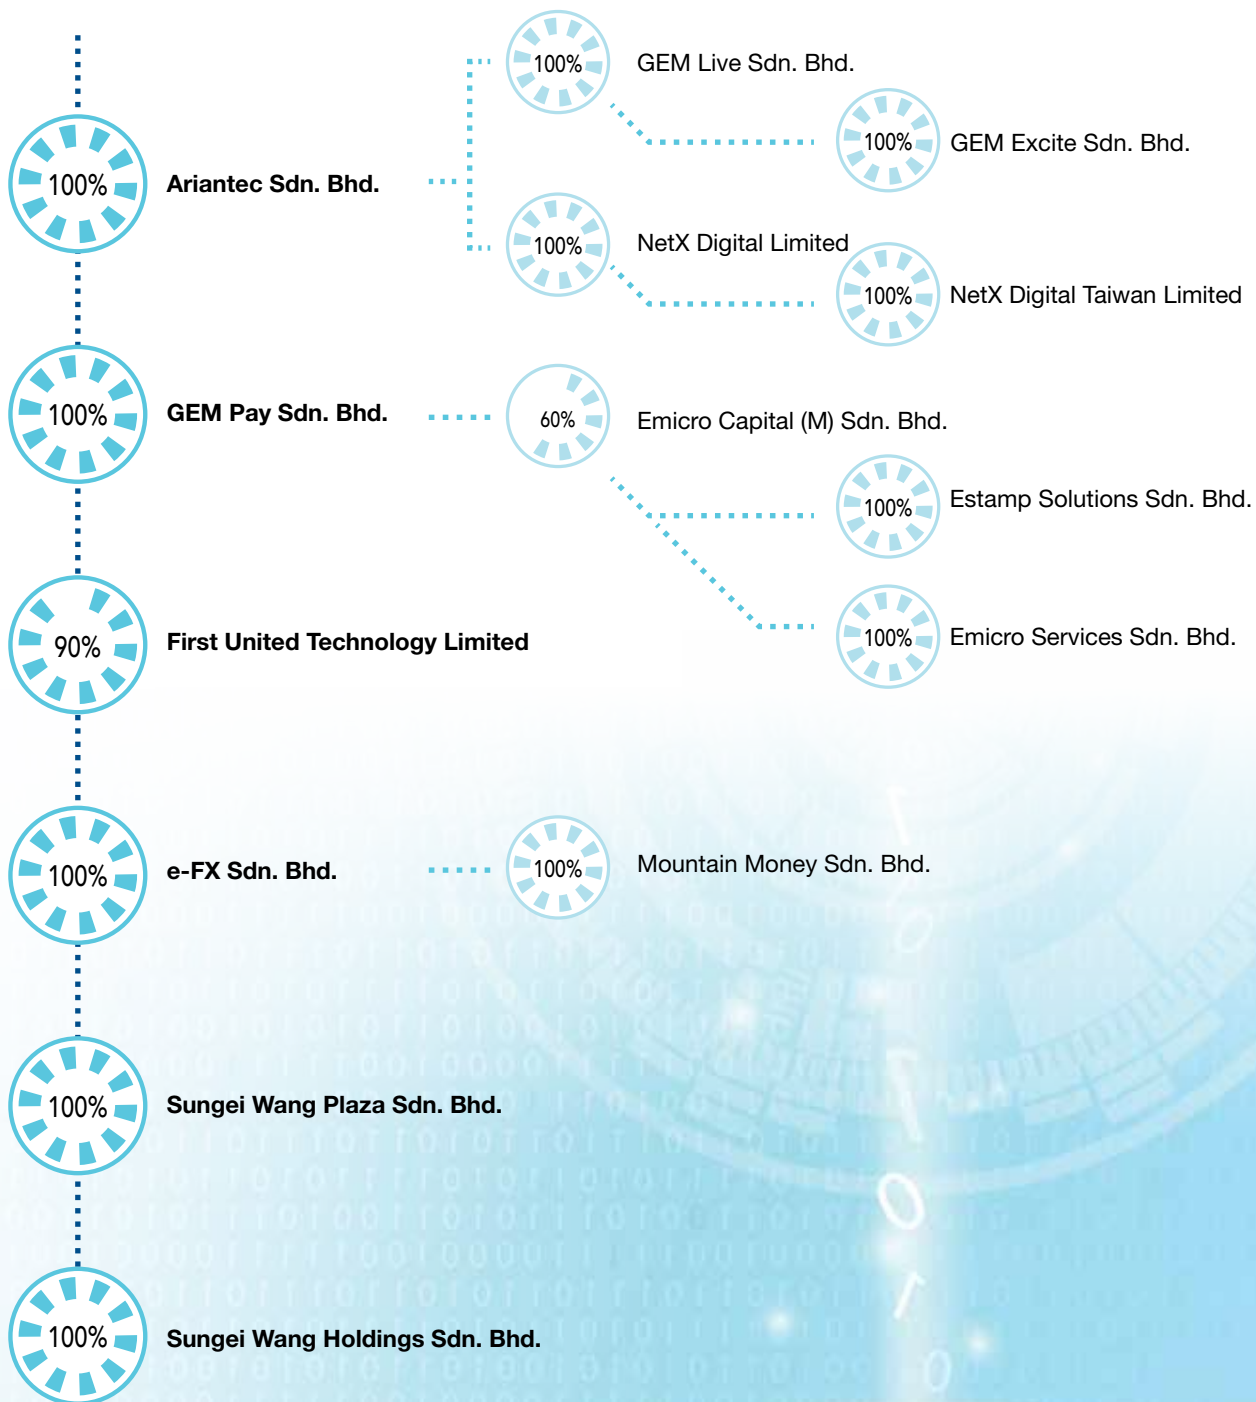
100%
GEM Live Sdn. Bhd.

100%
GEM Excite Sdn. Bhd.

100%
Ariantec Sdn. Bhd.

100%
NetX Digital Limited

100%
NetX Digital Taiwan Limited

100%
GEM Pay Sdn. Bhd.

60%
Emicro Capital (M) Sdn. Bhd.

100%
Estamp Solutions Sdn. Bhd.

90%
First United Technology Limited

100%
Emicro Services Sdn. Bhd.

100%
e-FX Sdn. Bhd.

100%
Mountain Money Sdn. Bhd.

100%
Sungei Wang Plaza Sdn. Bhd.

100%
Sungei Wang Holdings Sdn. Bhd.